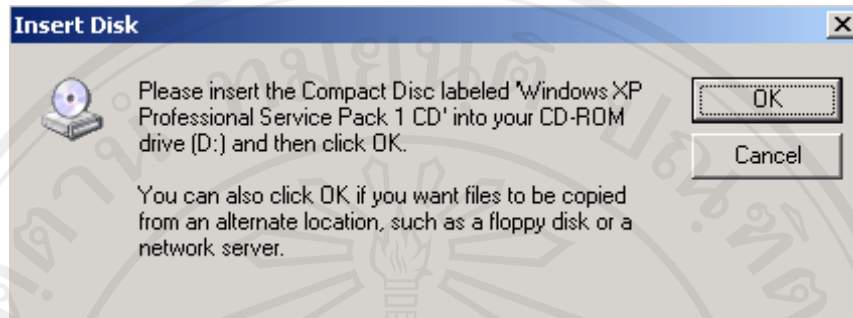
Insert Disk

Please insert the Compact Disc labeled 'Windows XP Professional Service Pack 1 CD' into your CD-ROM drive (D:) and then click OK.

You can also click OK if you want files to be copied from an alternate location, such as a floppy disk or a network server.

OK

Cancel